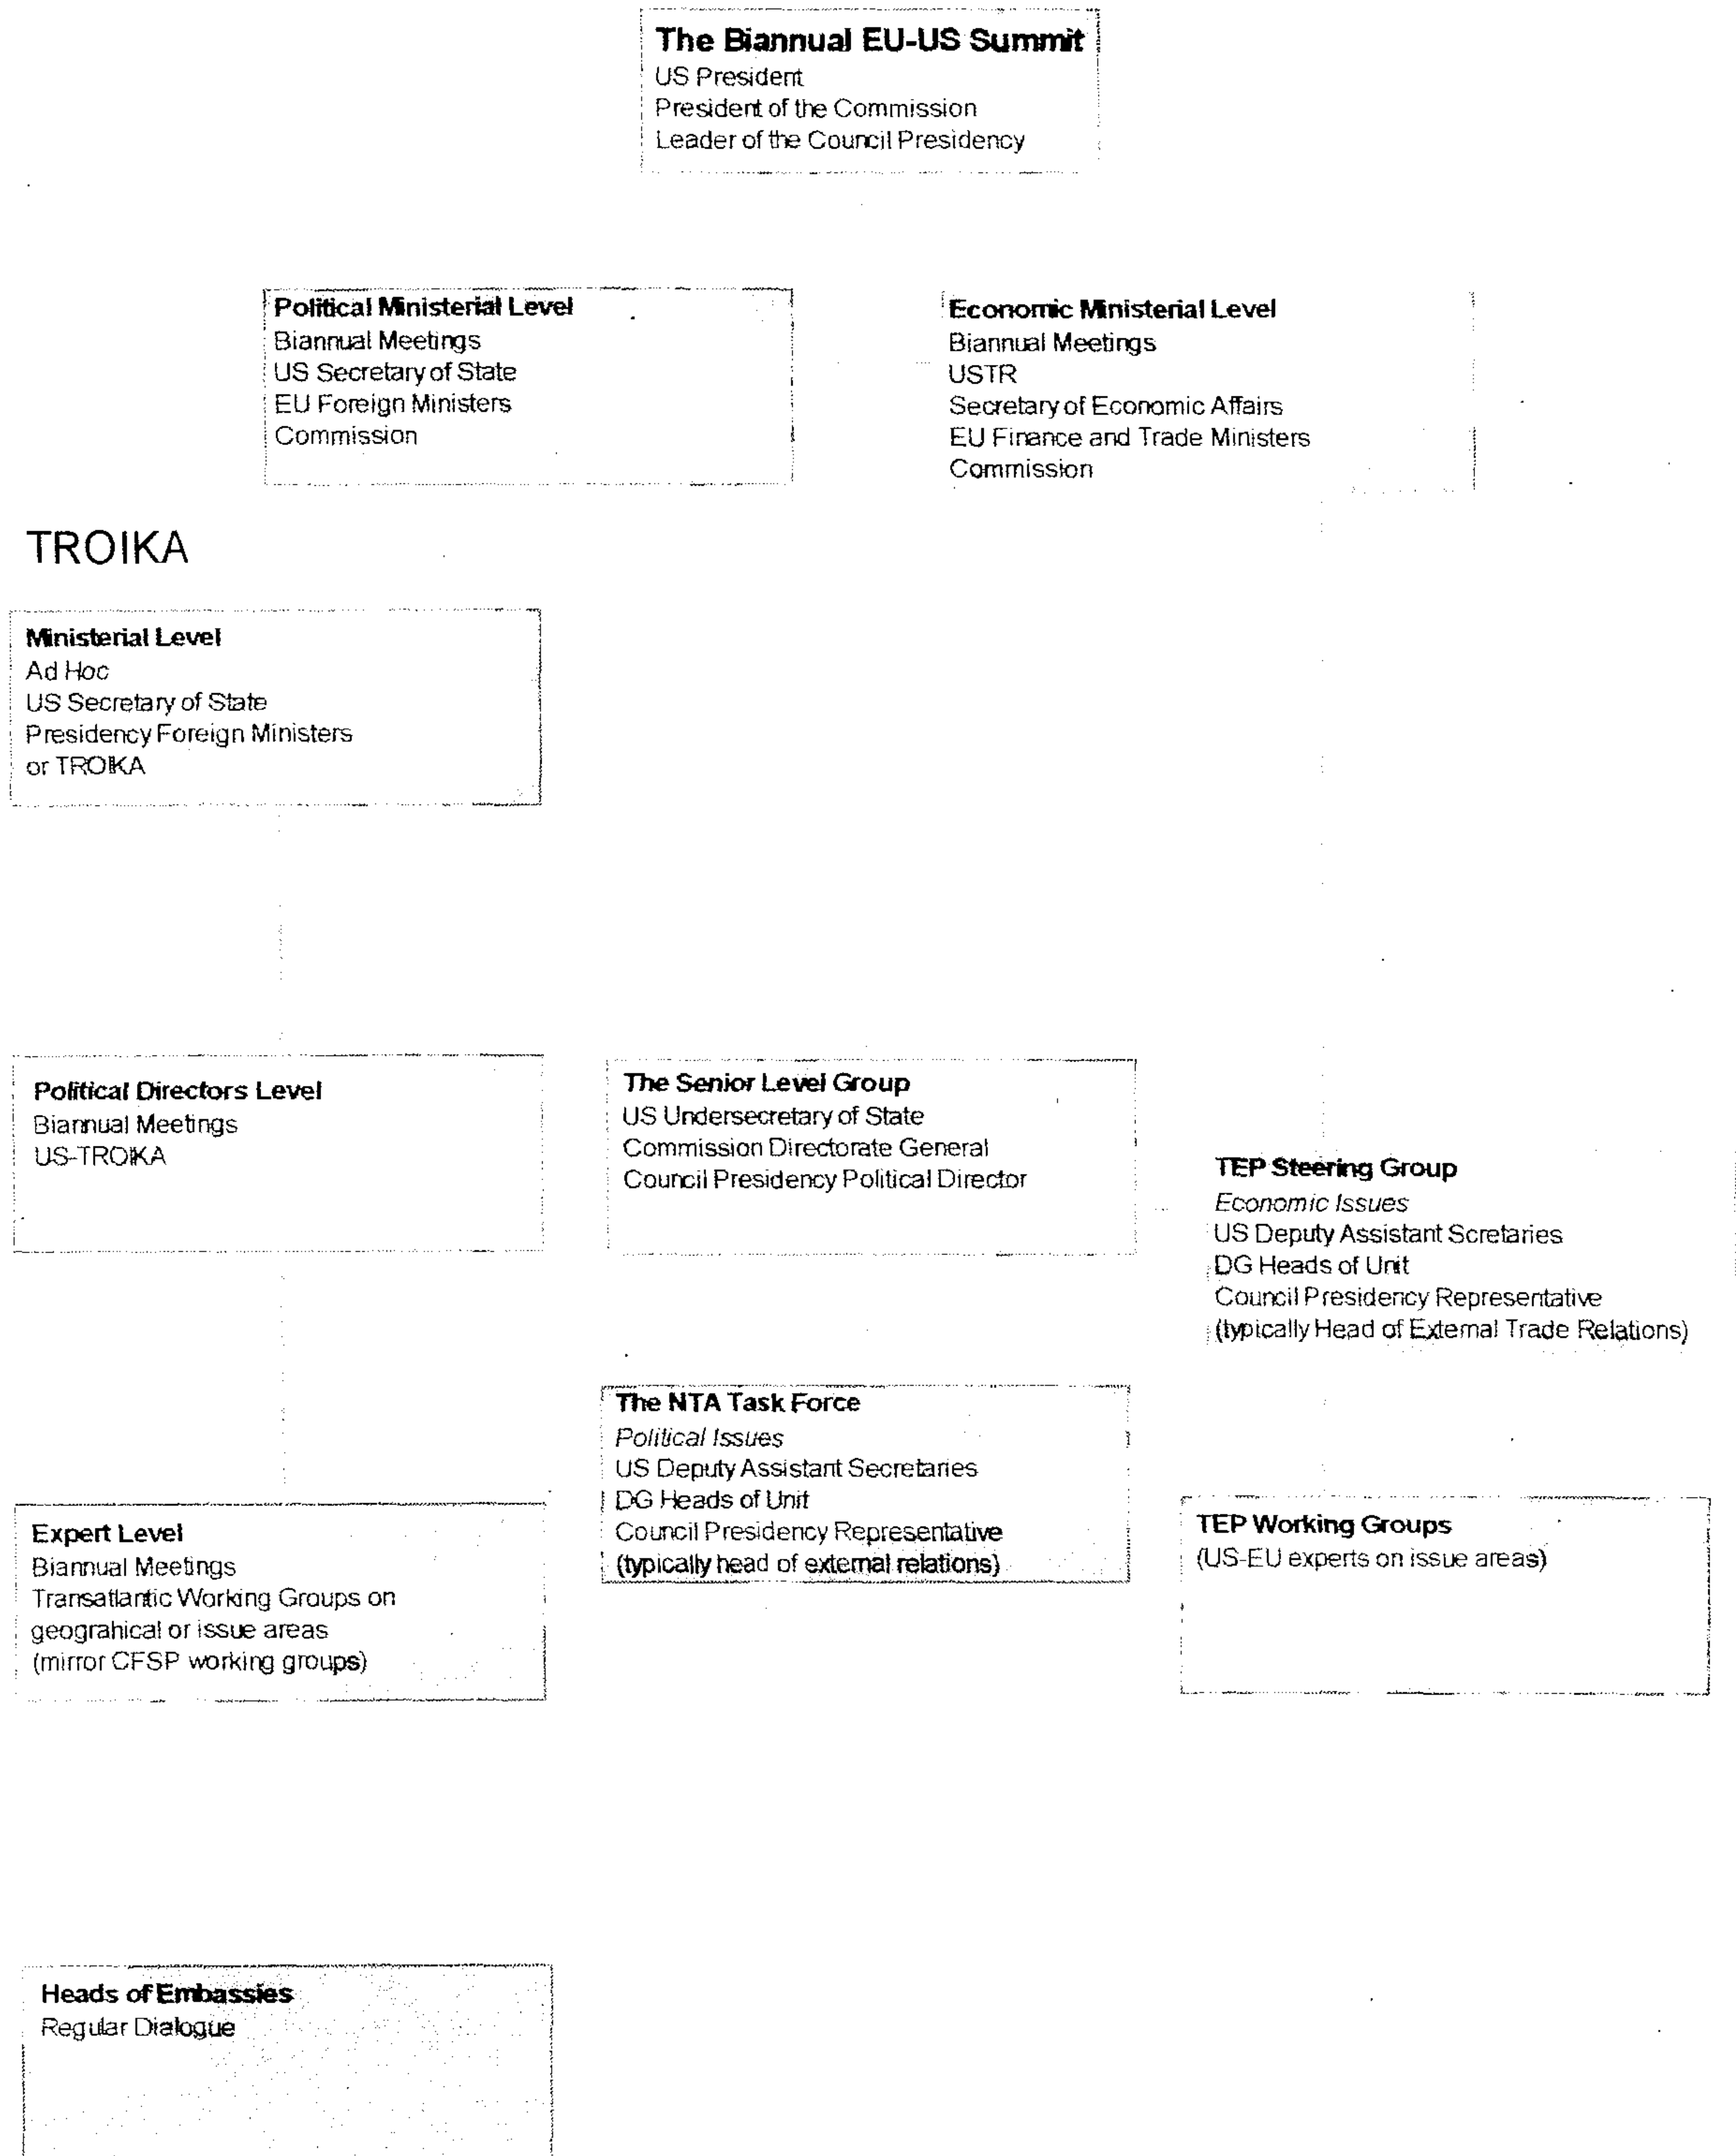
**The Biannual EU-US Summit**
US President
President of the Commission
Leader of the Council Presidency

**Political Ministerial Level**
Biannual Meetings
US Secretary of State
EU Foreign Ministers
Commission

**Economic Ministerial Level**
Biannual Meetings
USTR
Secretary of Economic Affairs
EU Finance and Trade Ministers
Commission

TROIKA

**Ministerial Level**
*Ad Hoc*
US Secretary of State
Presidency Foreign Ministers
or TROIKA

**Political Directors Level**
Biannual Meetings
US-TROIKA

**The Senior Level Group**
US Undersecretary of State
Commission Directorate General
Council Presidency Political Director

**TEP Steering Group**
*Economic Issues*
US Deputy Assistant Scretaries
DG Heads of Unit
Council Presidency Representative
(typically Head of External Trade Relations)

**The NTA Task Force**
*Political Issues*
US Deputy Assistant Secretaries
DG Heads of Unit
Council Presidency Representative
(typically head of external relations)

**Expert Level**
Biannual Meetings
Transatlantic Working Groups on geograhical or issue areas
(mirror CFSP working groups)

**TEP Working Groups**
(US-EU experts on issue areas)

**Heads of Embassies**
Regular Dialogue